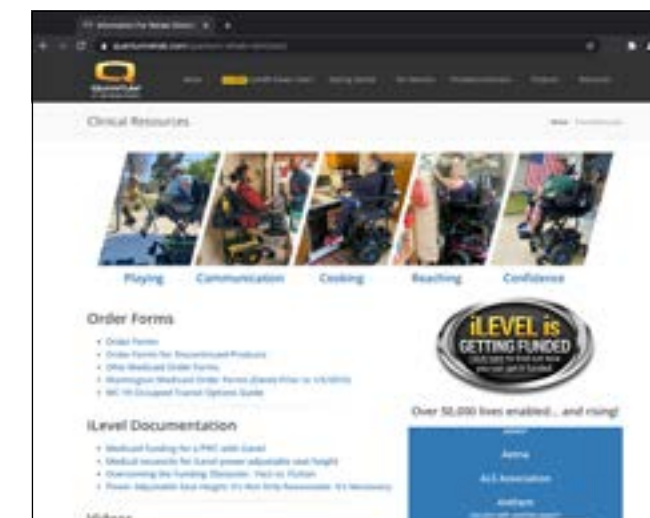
Clinical Resources

Playing Communication Cooking Reaching Confidence

Order Forms

- Order Forms
- Order Forms for Discontinued Products
- Ohio Medicaid Order Forms
- Washington Medicaid Order Forms (Dated Prior to 1/1/2015)
- WC 19 Occupied Transit Options Guide

iLevel Documentation

- Medicaid Funding for a PWC with iLevel
- Medical necessity for iLevel power adjustable seat height
- Overcoming the Funding Obstacles - Fact vs. Fiction
- Power Adjustable Seat Height: It's Not Only Reasonable, It's Necessary

iLEVEL is GETTING FUNDED

Over 50,000 lives enabled... and rising!

Aetna

ALS Association

Anthem

Videos